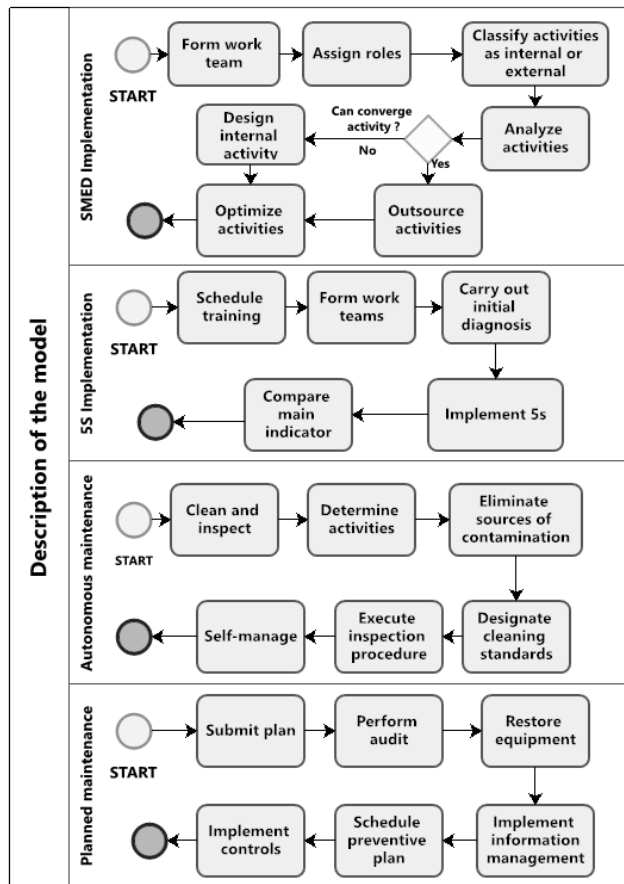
Description of the model

SMED Implementation

START

Form work team

Assign roles

Classify activities as internal or external

Analyze activities

Can converge activity ?

No

Yes

Design internal activity

Outsource activities

Optimize activities

5S Implementation

START

Schedule training

Form work teams

Carry out initial diagnosis

Implement 5s

Compare main indicator

Autonomous maintenance

START

Clean and inspect

Determine activities

Eliminate sources of contamination

Designate cleaning standards

Execute inspection procedure

Self-manage

Planned maintenance

START

Submit plan

Perform audit

Restore equipment

Implement information management

Schedule preventive plan

Implement controls